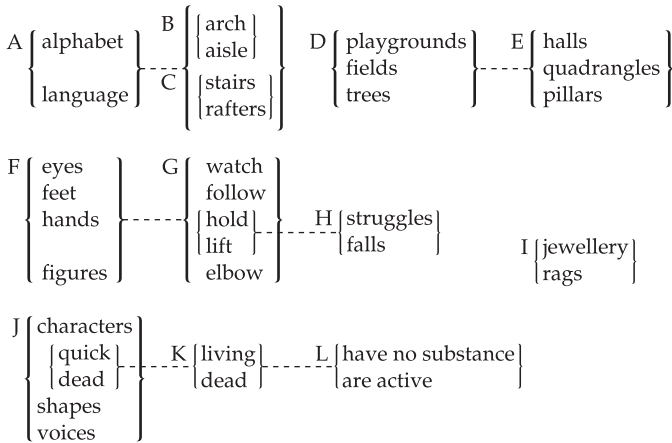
A alphabet
language

B arch
aisle

C stairs
rafters

D playgrounds
fields
trees

E halls
quadrangles
pillars

F eyes
feet
hands
figures

G watch
follow
hold
lift
elbow

H struggles
falls

I jewellery
rags

J characters
quick
dead
shapes
voices

K living
dead

L have no substance
are active